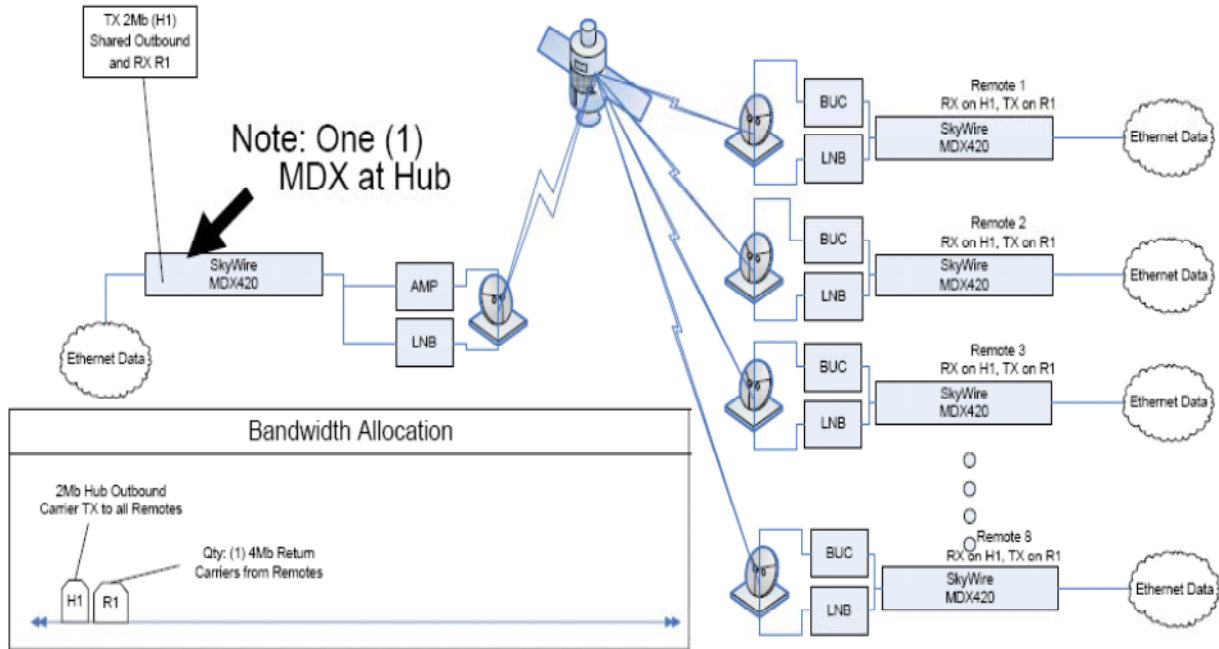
TX 2Mb (H1)
Shared Outbound
and RX R1

Note: One (1)
MDX at Hub

SkyWire
MDX420

Ethernet Data

AMP

LNB

Remote 1
RX on H1, TX on R1

BUC

LNB

SkyWire
MDX420

Ethernet Data

Remote 2
RX on H1, TX on R1

BUC

LNB

SkyWire
MDX420

Ethernet Data

Remote 3
RX on H1, TX on R1

BUC

LNB

SkyWire
MDX420

Ethernet Data

Remote 8
RX on H1, TX on R1

BUC

LNB

SkyWire
MDX420

Ethernet Data

Bandwidth Allocation

2Mb Hub Outbound
Carrier TX to all Remotes

Qty: (1) 4Mb Return
Carriers from Remotes

H1

R1